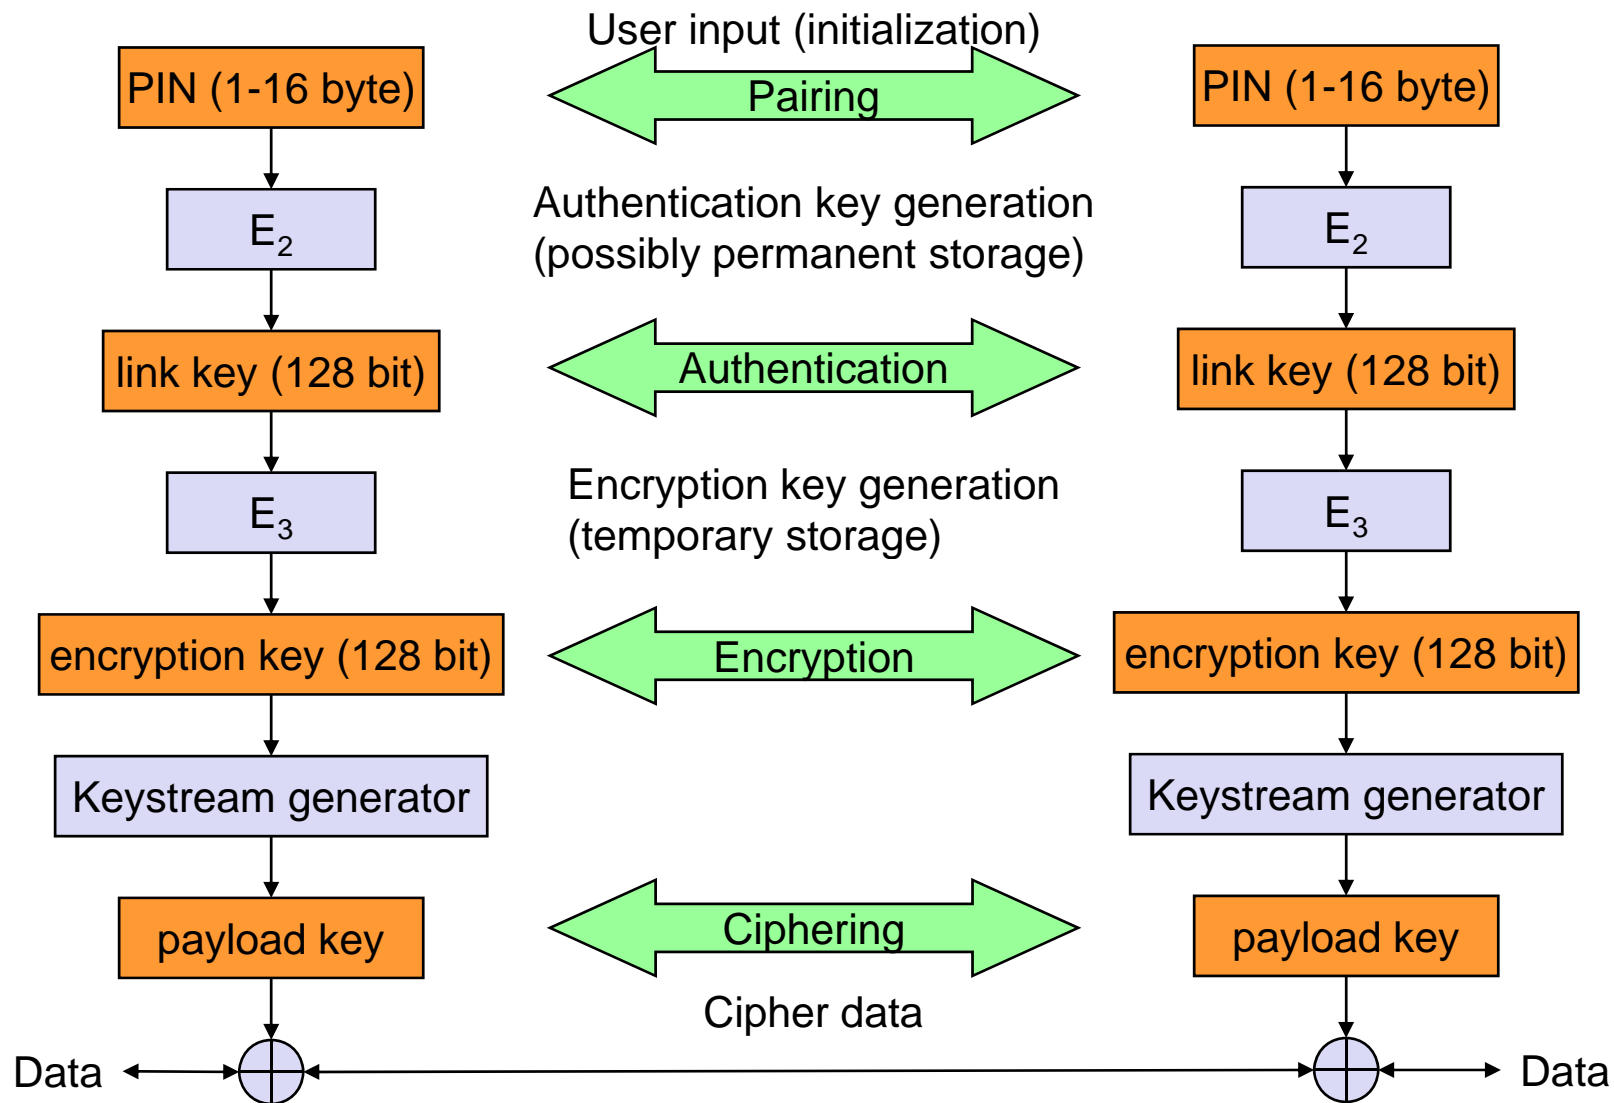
User input (initialization)

PIN (1-16 byte)

Pairing

PIN (1-16 byte)

$E_2$

Authentication key generation (possibly permanent storage)

$E_2$

link key (128 bit)

Authentication

link key (128 bit)

$E_3$

Encryption key generation (temporary storage)

$E_3$

encryption key (128 bit)

Encryption

encryption key (128 bit)

Keystream generator

Keystream generator

payload key

Ciphering

payload key

Cipher data

Data

Data